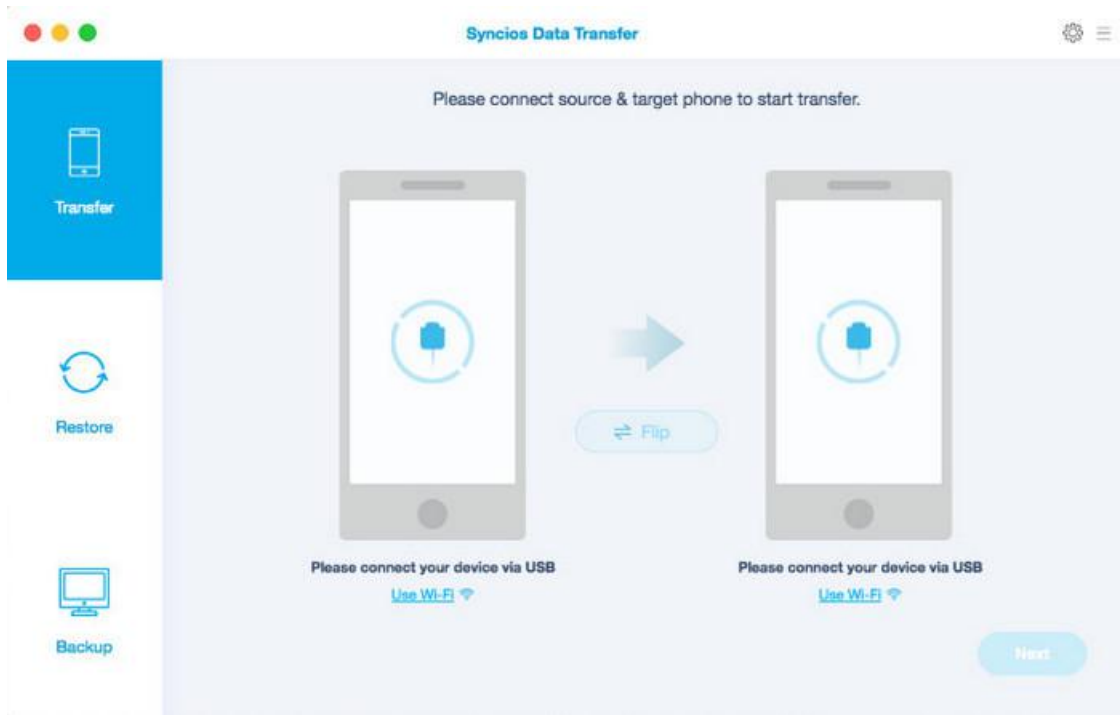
Syncios Data Transfer

Transfer

Restore

Backup

Please connect source & target phone to start transfer.

Flip

Please connect your device via USB

Use Wi-Fi

Please connect your device via USB

Use Wi-Fi

Next